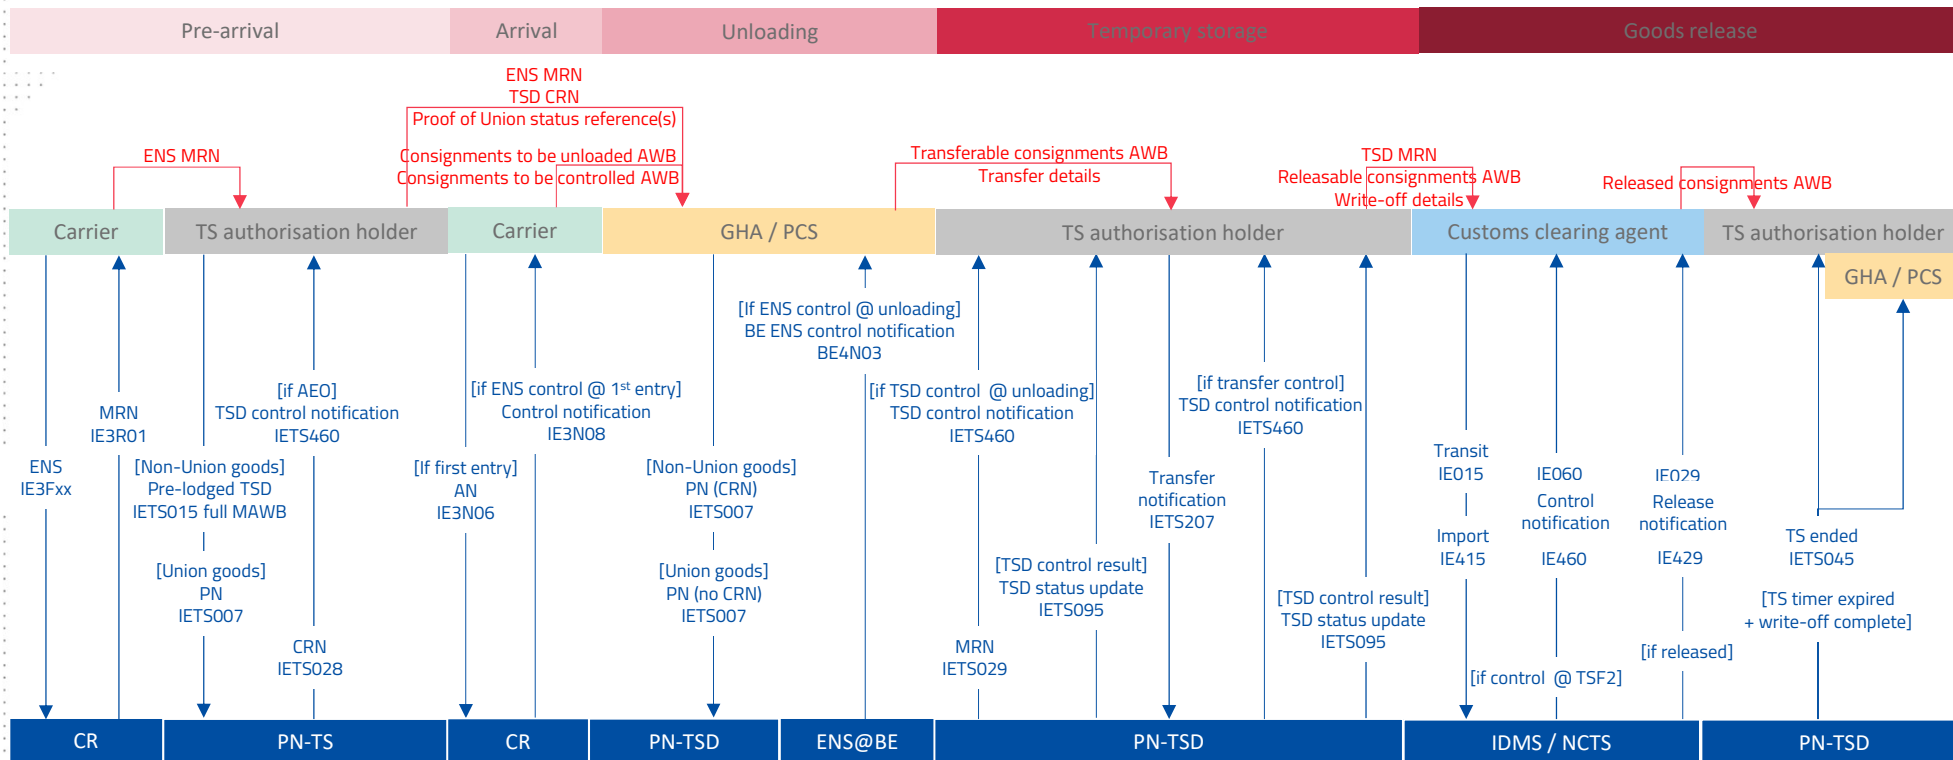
Pre-arrival | Arrival | Unloading | Temporary storage | Goods release

ENS MRN
TSD CRN
Proof of Union status reference(s)
Consignments to be unloaded AWB
Consignments to be controlled AWB

ENS MRN

Transferable consignments AWB
Transfer details

TSD MRN
Releasable consignments AWB
Write-off details

Released consignments AWB

Carrier | TS authorisation holder | Carrier | GHA / PCS | TS authorisation holder | Customs clearing agent | TS authorisation holder

GHA / PCS

ENS
IE3Fxx

MRN
IE3R01

[Non-Union goods]
Pre-lodged TSD
IETS015 full MAWB

[Union goods]
PN
IETS007

[if AEO]
TSD control notification
IETS460

CRN
IETS028

[If first entry]
AN
IE3N06

[if ENS control @ 1st entry]
Control notification
IE3N08

[Non-Union goods]
PN (CRN)
IETS007

[Union goods]
PN (no CRN)
IETS007

[If ENS control @ unloading]
BE ENS control notification
BE4N03

[if TSD control @ unloading]
TSD control notification
IETS460

MRN
IETS029

[TSD control result]
TSD status update
IETS095

Transfer
notification
IETS207

[if transfer control]
TSD control notification
IETS460

[TSD control result]
TSD status update
IETS095

Transit
IE015

Import
IE415

[if control @ TSF2]

IE060
Control
notification

IE460

IE029
Release
notification

IE429

[if released]

TS ended
IETS045

[TS timer expired
+ write-off complete]

CR | PN-TS | CR | PN-TSD | ENS@BE | PN-TSD | IDMS / NCTS | PN-TSD